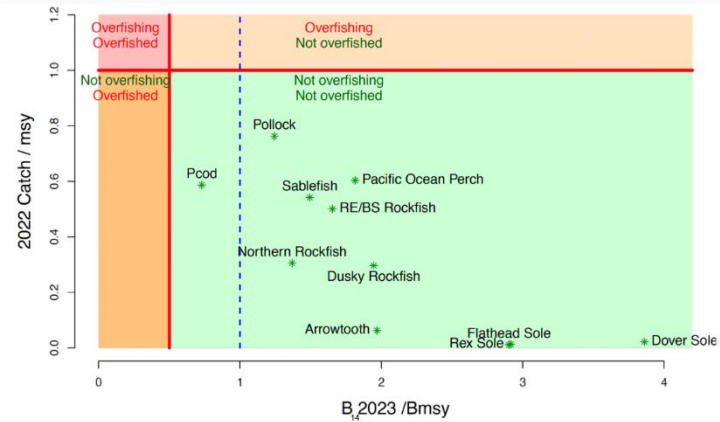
Overfishing
Overfished

Overfishing
Not overfished

Not overfishing
Overfished

Not overfishing
Not overfished

Pollock
Pcod
Sablefish
Pacific Ocean Perch
RE/BS Rockfish
Northern Rockfish
Dusky Rockfish
Arrowtooth
Flathead Sole
Rex Sole
Dover Sole

2022 Catch / msy

0.0
0.2
0.4
0.6
0.8
1.0
1.2

0
1
2
3
4

$B_{14}$2023 /Bmsy